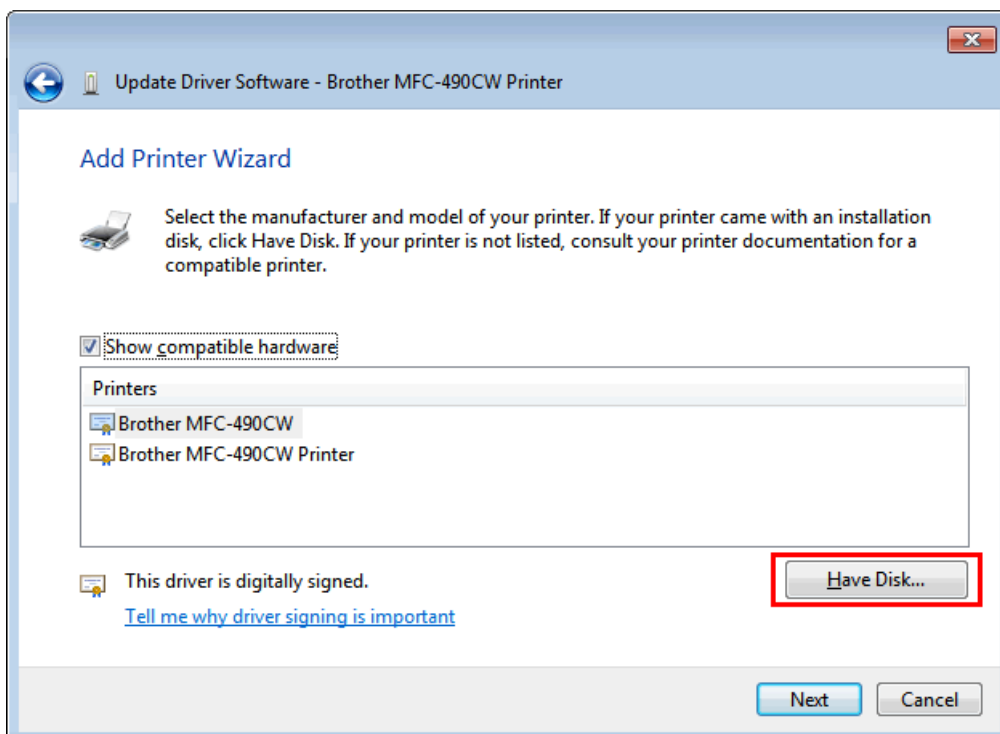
Update Driver Software - Brother MFC-490CW Printer

Add Printer Wizard

Select the manufacturer and model of your printer. If your printer came with an installation disk, click Have Disk. If your printer is not listed, consult your printer documentation for a compatible printer.

Show compatible hardware

| Printers |
|---|
| Brother MFC-490CW |
| Brother MFC-490CW Printer |

This driver is digitally signed.

Tell me why driver signing is important

Have Disk...

Next

Cancel